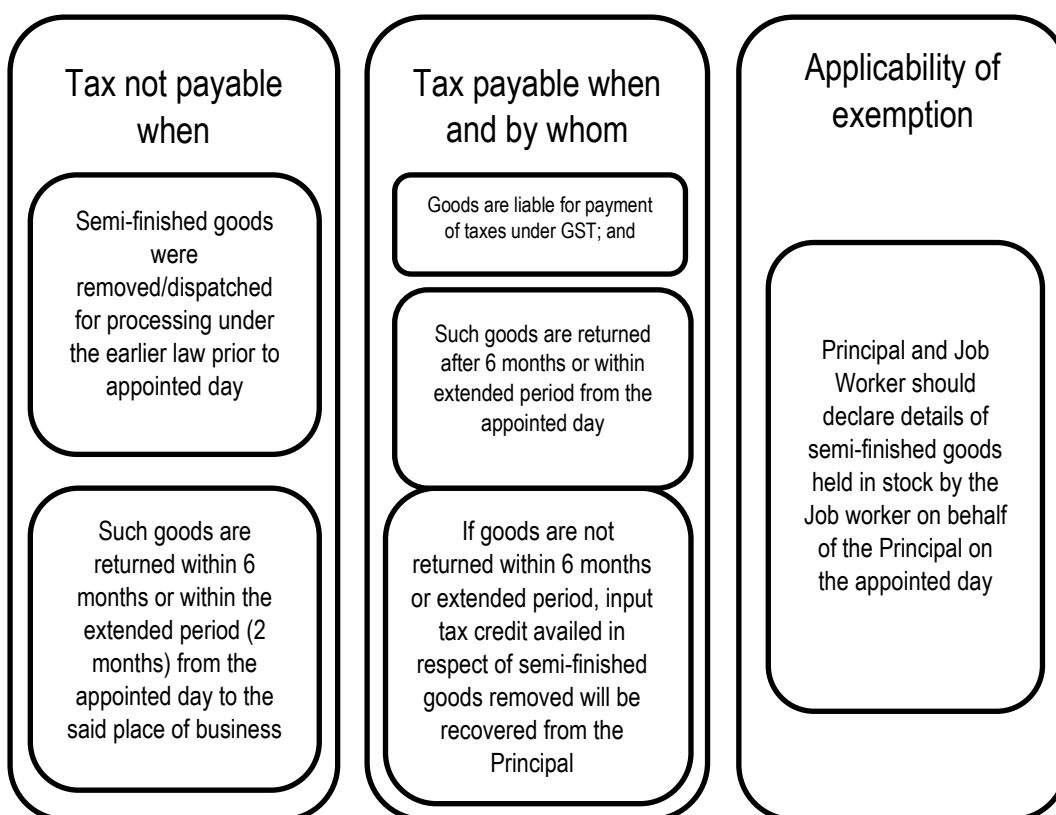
Tax not payable when

Semi-finished goods were removed/dispatched for processing under the earlier law prior to appointed day

Such goods are returned within 6 months or within the extended period (2 months) from the appointed day to the said place of business

Tax payable when and by whom

Goods are liable for payment of taxes under GST; and

Such goods are returned after 6 months or within extended period from the appointed day

If goods are not returned within 6 months or extended period, input tax credit availed in respect of semi-finished goods removed will be recovered from the Principal

Applicability of exemption

Principal and Job Worker should declare details of semi-finished goods held in stock by the Job worker on behalf of the Principal on the appointed day